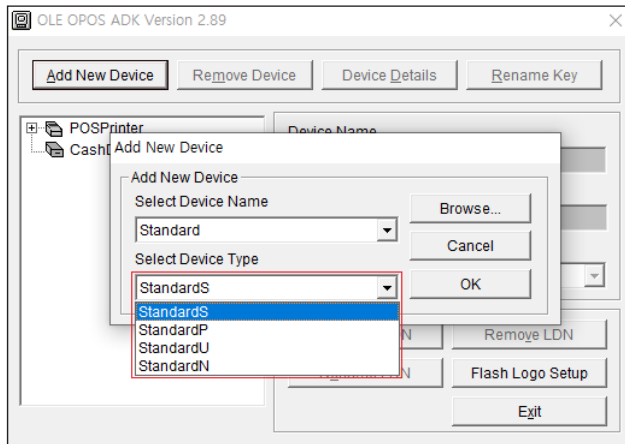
OLE OPOS ADK Version 2.89

Add New Device
Remove Device
Device Details
Rename Key

POSPrinter
CashD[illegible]

Device Name

Add New Device

Add New Device
Select Device Name
Standard
Browse...
Cancel
Select Device Type
StandardS
OK
StandardS
StandardP
StandardU
StandardN

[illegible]N
Remove LDN
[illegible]
Flash Logo Setup
Exit